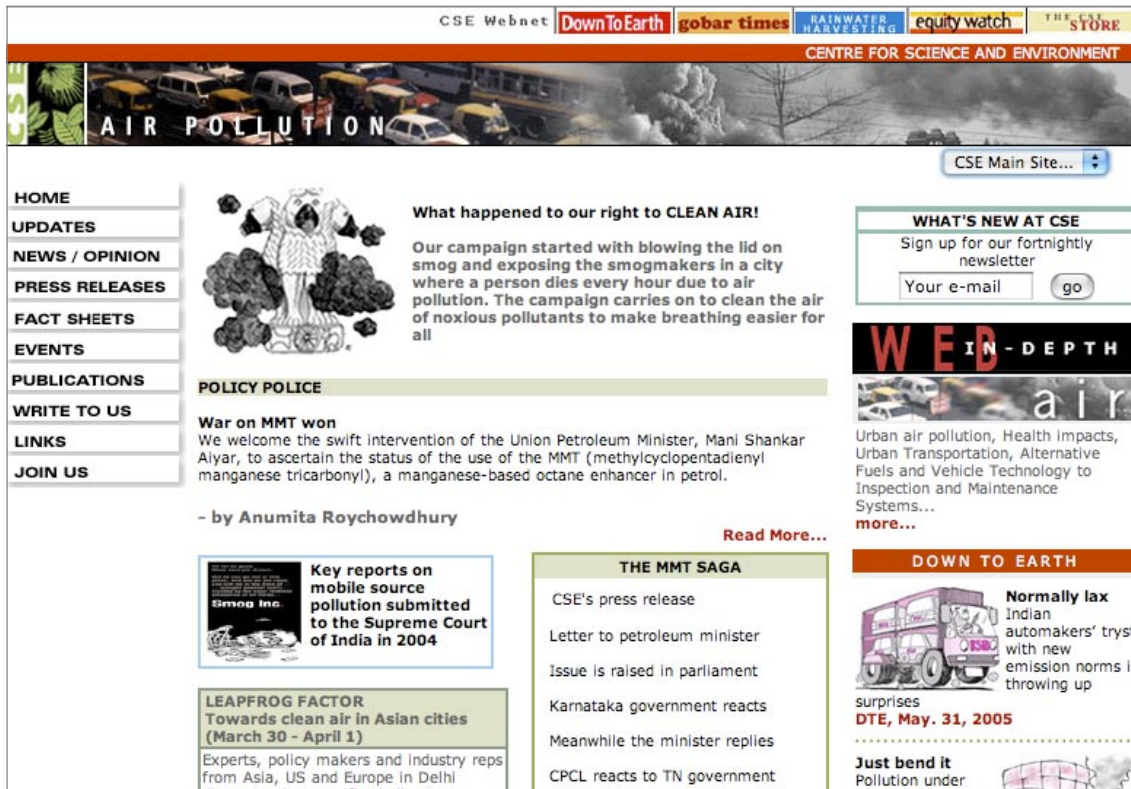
CSE Webnet DownToEarth gobar times RAINWATER HARVESTING equity watch THE CSE STORE

CENTRE FOR SCIENCE AND ENVIRONMENT

CSE

AIR POLLUTION

CSE Main Site...

HOME
UPDATES
NEWS / OPINION
PRESS RELEASES
FACT SHEETS
EVENTS
PUBLICATIONS
WRITE TO US
LINKS
JOIN US

What happened to our right to CLEAN AIR!

Our campaign started with blowing the lid on smog and exposing the smogmakers in a city where a person dies every hour due to air pollution. The campaign carries on to clean the air of noxious pollutants to make breathing easier for all

POLICY POLICE

War on MMT won
We welcome the swift intervention of the Union Petroleum Minister, Mani Shankar Aiyar, to ascertain the status of the use of the MMT (methylcyclopentadienyl manganese tricarbonyl), a manganese-based octane enhancer in petrol.

- by Anumita Roychowdhury

Read More...

Smog Inc.

Key reports on mobile source pollution submitted to the Supreme Court of India in 2004

THE MMT SAGA
CSE's press release
Letter to petroleum minister
Issue is raised in parliament
Karnataka government reacts
Meanwhile the minister replies
CPCL reacts to TN government

LEAPFROG FACTOR
Towards clean air in Asian cities
(March 30 - April 1)
Experts, policy makers and industry reps from Asia, US and Europe in Delhi

WHAT'S NEW AT CSE
Sign up for our fortnightly newsletter
Your e-mail
go

WEB IN-DEPTH
air
Urban air pollution, Health impacts, Urban Transportation, Alternative Fuels and Vehicle Technology to Inspection and Maintenance Systems...
more...

DOWN TO EARTH
Normally lax Indian automakers' tryst with new emission norms i throwing up surprises
DTE, May. 31, 2005

Just bend it
Pollution under